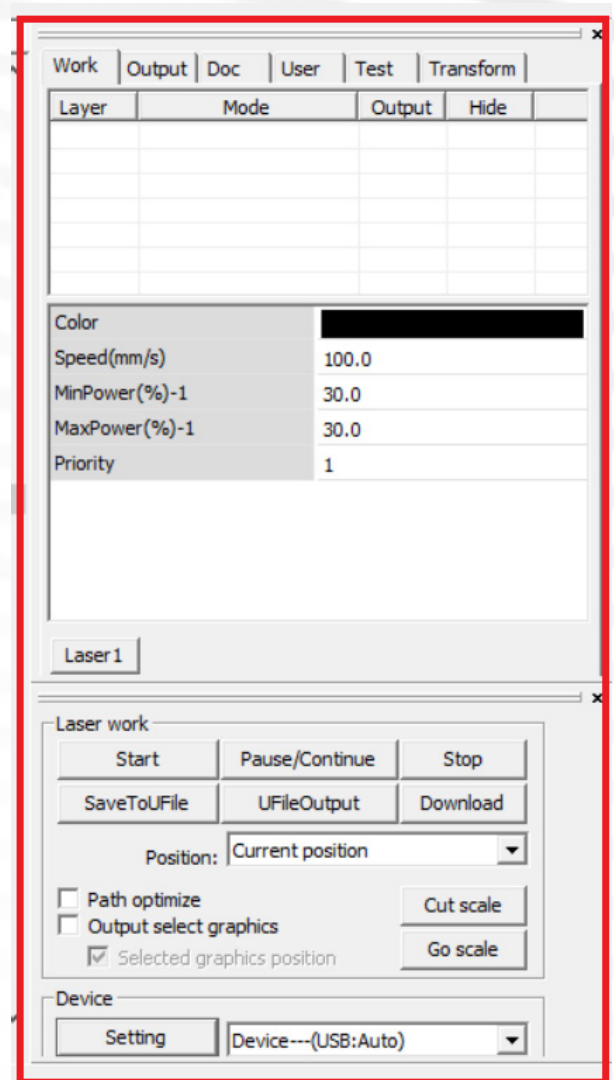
Work | Output | Doc | User | Test | Transform

| Layer | Mode | Output | Hide |
|---|---|---|---|
| | | | |

| Color | |
|---|---|
| Speed(mm/s) | 100.0 |
| MinPower(%)-1 | 30.0 |
| MaxPower(%)-1 | 30.0 |
| Priority | 1 |

Laser1

Laser work

Start | Pause/Continue | Stop

SaveToUFile | UFileOutput | Download

Position: Current position

Path optimize

Output select graphics

Selected graphics position

Cut scale

Go scale

Device

Setting | Device---(USB:Auto)